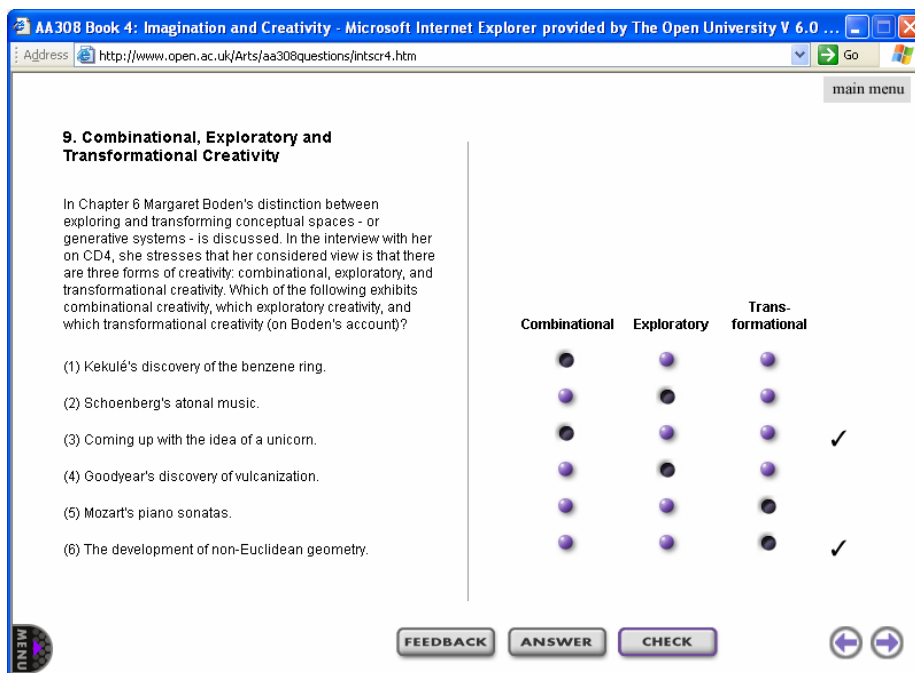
AA308 Book 4: Imagination and Creativity - Microsoft Internet Explorer provided by The Open University V 6.0 ...

Address http://www.open.ac.uk/Arts/aa308questions/intscr4.htm

Go

main menu

9. Combinational, Exploratory and Transformational Creativity

In Chapter 6 Margaret Boden's distinction between exploring and transforming conceptual spaces - or generative systems - is discussed. In the interview with her on CD4, she stresses that her considered view is that there are three forms of creativity: combinational, exploratory, and transformational creativity. Which of the following exhibits combinational creativity, which exploratory creativity, and which transformational creativity (on Boden's account)?

| | Combinational | Exploratory | Transformational | |
|---|---|---|---|---|
| (1) Kekulé's discovery of the benzene ring. | | | | |
| (2) Schoenberg's atonal music. | | | | |
| (3) Coming up with the idea of a unicorn. | | | | ✓ |
| (4) Goodyear's discovery of vulcanization. | | | | |
| (5) Mozart's piano sonatas. | | | | |
| (6) The development of non-Euclidean geometry. | | | | ✓ |

MENU

FEEDBACK ANSWER CHECK